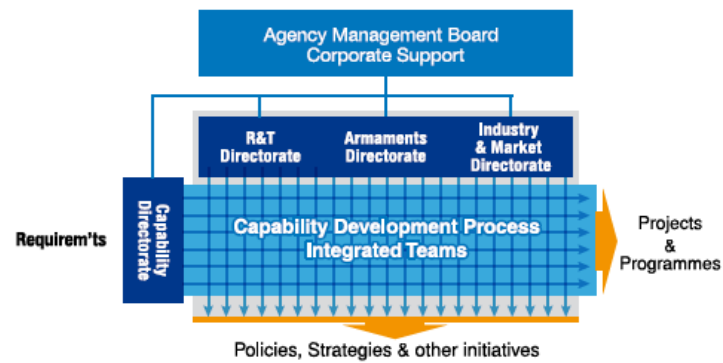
Agency Management Board
Corporate Support

R&T Directorate

Armaments Directorate

Industry & Market Directorate

Requirem'ts

Capability Directorate

Capability Development Process
Integrated Teams

Projects & Programmes

Policies, Strategies & other initiatives